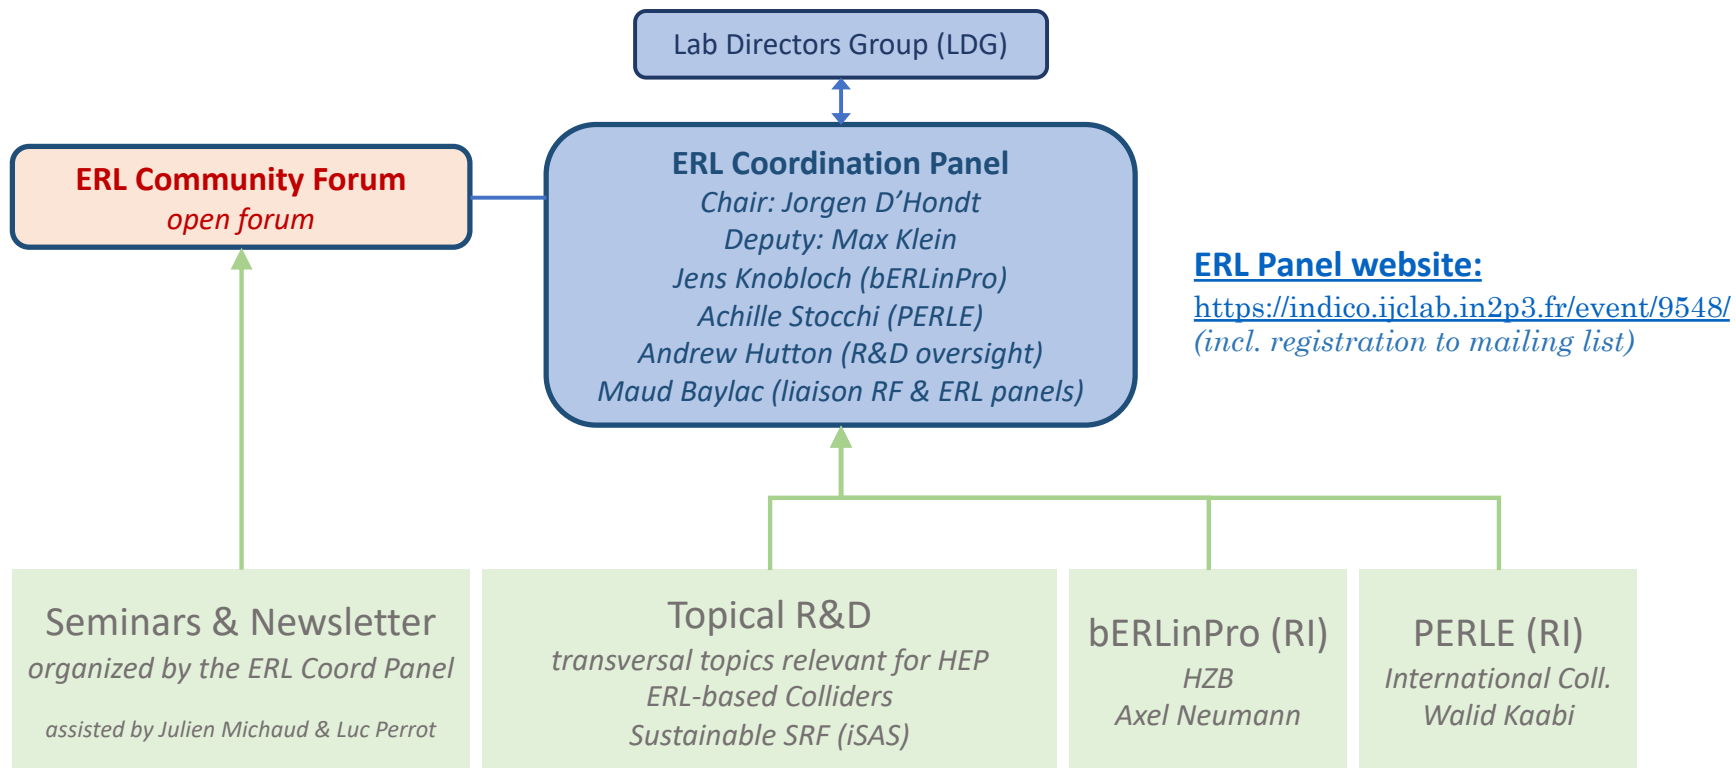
Lab Directors Group (LDG)

ERL Community Forum
open forum

ERL Coordination Panel
Chair: Jorgen D'Hondt
Deputy: Max Klein
Jens Knobloch (bERLinPro)
Achille Stocchi (PERLE)
Andrew Hutton (R&D oversight)
Maud Baylac (liaison RF & ERL panels)

ERL Panel website:
https://indico.ijclab.in2p3.fr/event/9548/
(incl. registration to mailing list)

Seminars & Newsletter
organized by the ERL Coord Panel
assisted by Julien Michaud & Luc Perrot

Topical R&D
transversal topics relevant for HEP
ERL-based Colliders
Sustainable SRF (iSAS)

bERLinPro (RI)
HZB
Axel Neumann

PERLE (RI)
International Coll.
Walid Kaabi